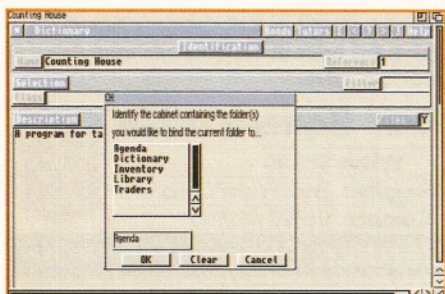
Counting House

Dictionary

Bonds Tutors Help

Identification

Name Counting House

Reference 1

Selection

Filter

Flags

OK

Description

A program for ta

Identify the cabinet containing the folder(s) you would like to bind the current folder to...

Agenda
Dictionary
Inventory
Library
Traders

Agenda

OK Clear Cancel